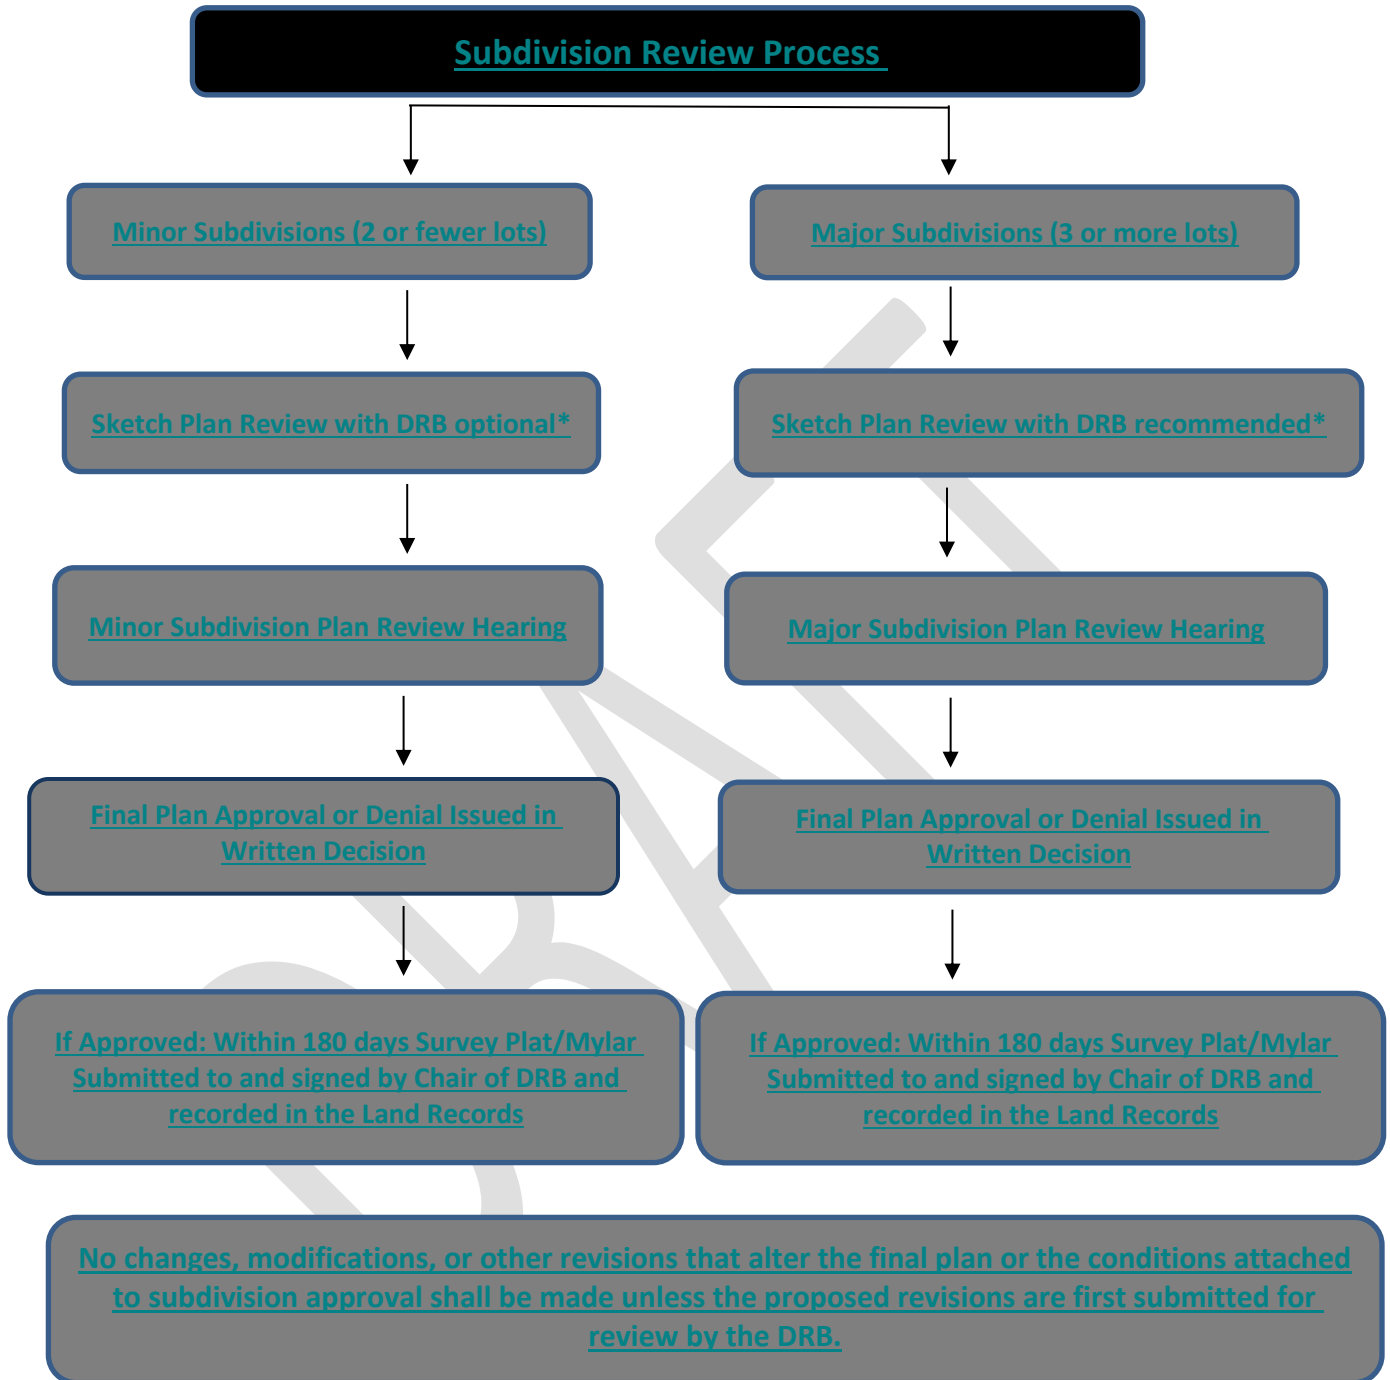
Subdivision Review Process

Minor Subdivisions (2 or fewer lots)

Sketch Plan Review with DRB optional*

Minor Subdivision Plan Review Hearing

Final Plan Approval or Denial Issued in Written Decision

If Approved: Within 180 days Survey Plat/Mylar Submitted to and signed by Chair of DRB and recorded in the Land Records

Major Subdivisions (3 or more lots)

Sketch Plan Review with DRB recommended*

Major Subdivision Plan Review Hearing

Final Plan Approval or Denial Issued in Written Decision

If Approved: Within 180 days Survey Plat/Mylar Submitted to and signed by Chair of DRB and recorded in the Land Records

No changes, modifications, or other revisions that alter the final plan or the conditions attached to subdivision approval shall be made unless the proposed revisions are first submitted for review by the DRB.

DRAFT